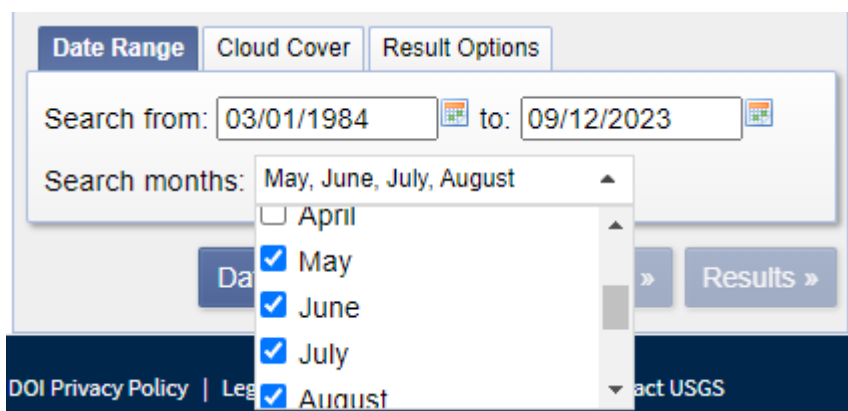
Date Range | Cloud Cover | Result Options

Search from: 03/01/1984 to: 09/12/2023

Search months: May, June, July, August

April
May
June
July
August

Da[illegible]

»

Results »

DOI Privacy Policy | Leg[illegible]

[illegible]act USGS